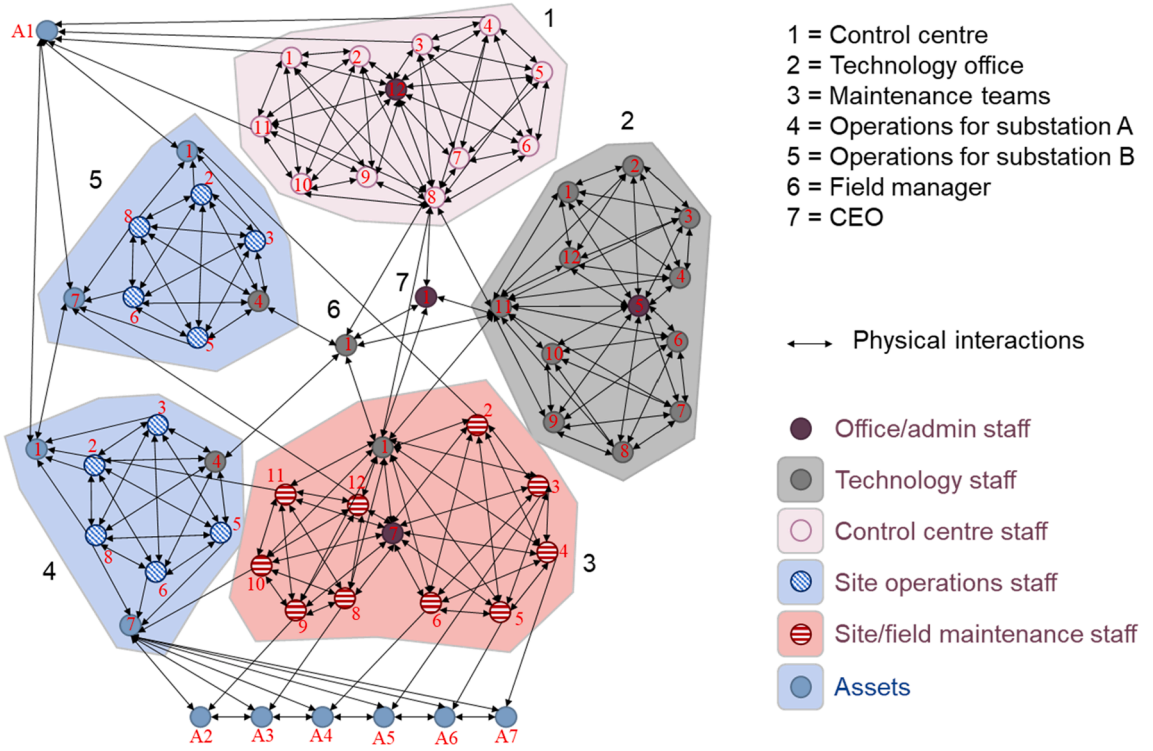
1 = Control centre
2 = Technology office
3 = Maintenance teams
4 = Operations for substation A
5 = Operations for substation B
6 = Field manager
7 = CEO

Physical interactions

Office/admin staff
Technology staff
Control centre staff
Site operations staff
Site/field maintenance staff
Assets

A1
1
1 2 3 4 5 12 11 7 6 10 9 8
2
1 2 3 12 4 11 5 10 6 9 7 8
5
1 2 8 3 7 6 4 5
7
1
6
1
4
1 2 3 4 5 8 6 7
3
1 2 11 12 3 4 10 8 9 6 5
A2 A3 A4 A5 A6 A7